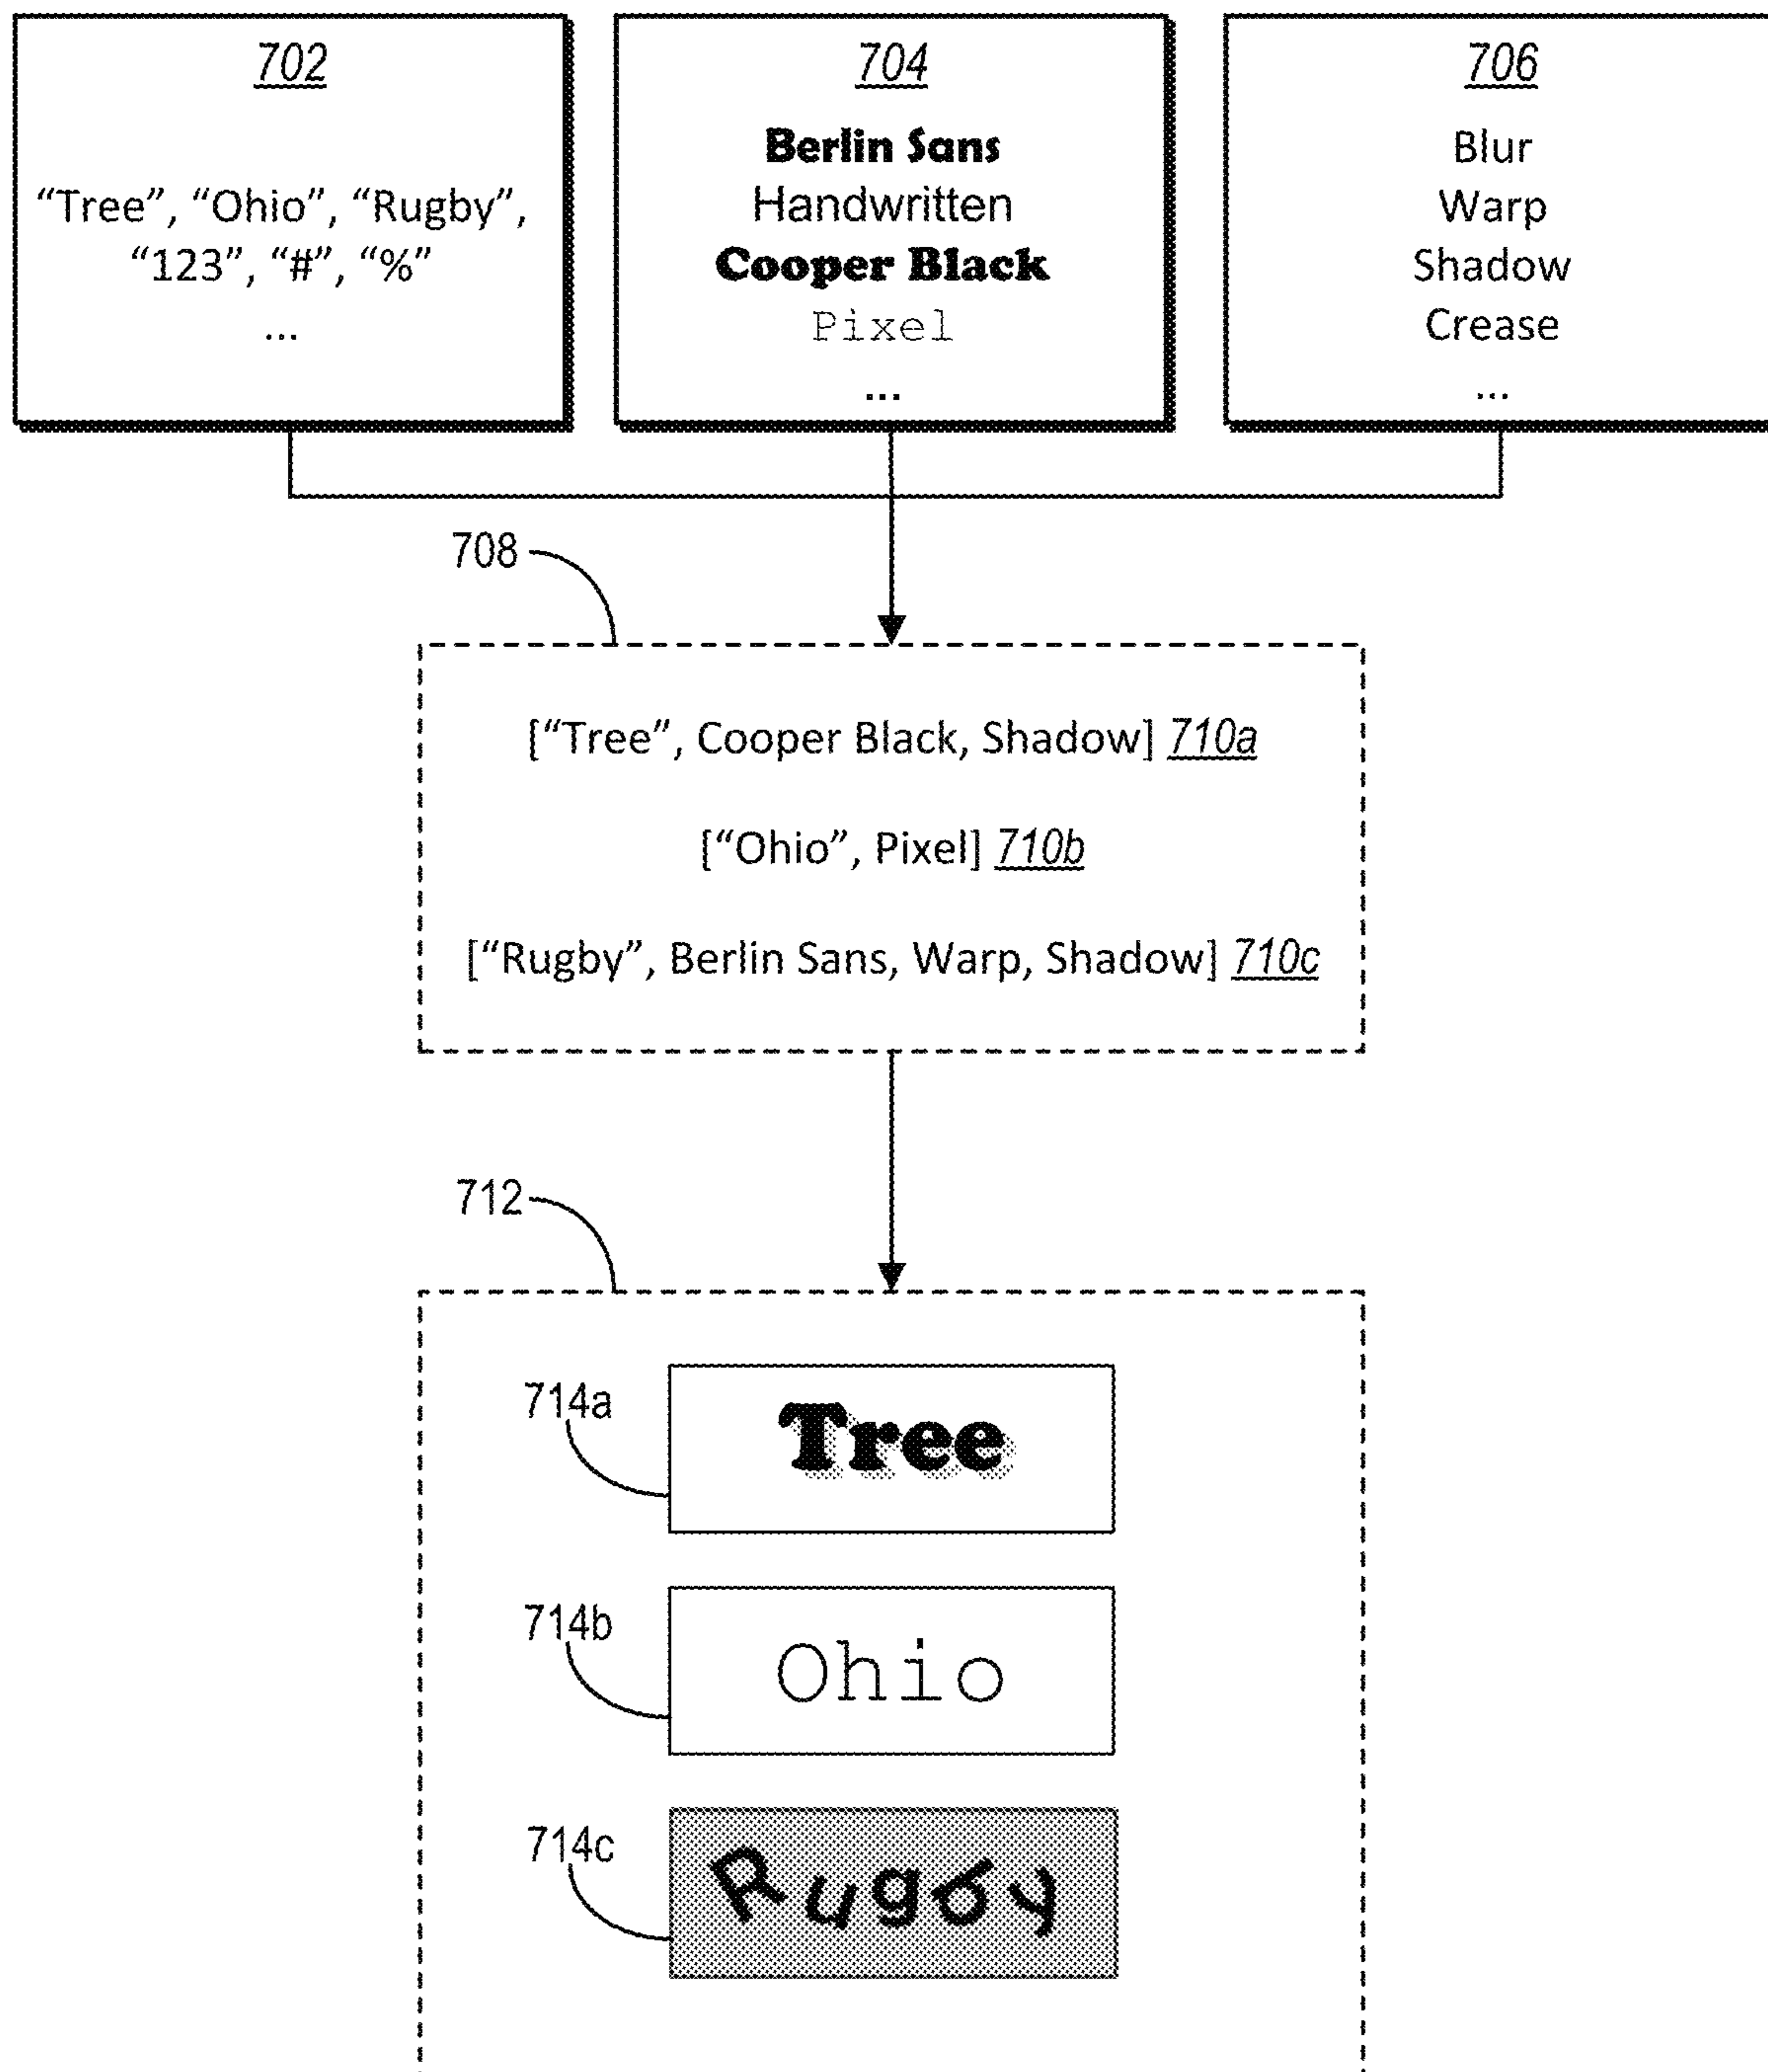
702

"Tree", "Ohio", "Rugby", "123", "#", "%"
...

704

Berlin Sans
Handwritten
Cooper Black
Pixel
...

706

Blur
Warp
Shadow
Crease
...

708

["Tree", Cooper Black, Shadow] 710a

["Ohio", Pixel] 710b

["Rugby", Berlin Sans, Warp, Shadow] 710c

712

714a
Tree

714b
Ohio

714c
Rugby